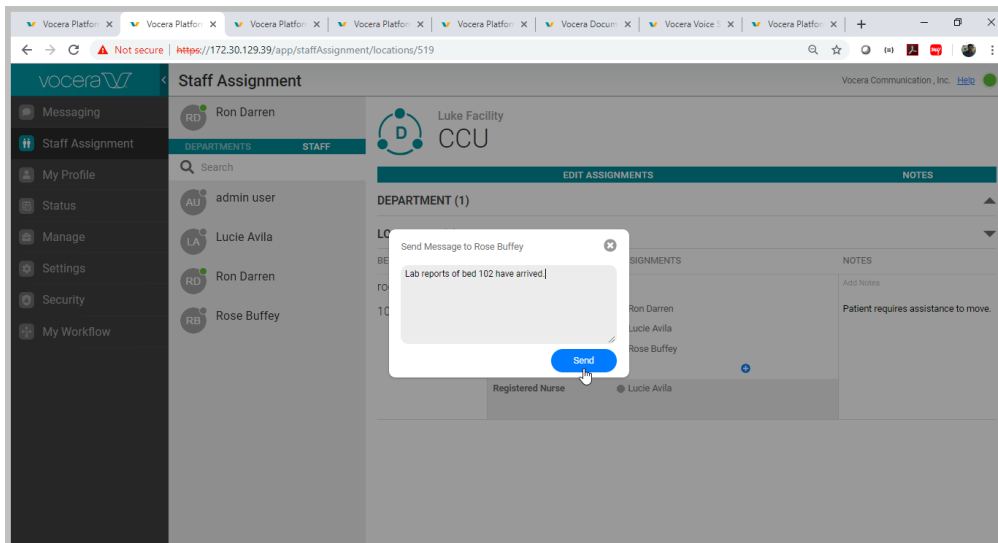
Vocera Platfor × Vocera Platfor × Vocera Platfor × Vocera Platfor × Vocera Platfor × Vocera Docum × Vocera Voice S × Vocera Platfor × +

Not secure | https://172.30.129.39/app/staffAssignment/locations/519

vocera

Staff Assignment

Vocera Communication , Inc. Help

Messaging
Staff Assignment
My Profile
Status
Manage
Settings
Security
My Workflow

RD Ron Darren

DEPARTMENTS STAFF

Search

AU admin user
LA Lucie Avila
RD Ron Darren
RB Rose Buffey

D

Luke Facility
CCU

EDIT ASSIGNMENTS
NOTES

DEPARTMENT (1)

LO

BE

ro

10

SIGNMENTS

NOTES

Add Notes

Ron Darren
Lucie Avila
Rose Buffey

Patient requires assistance to move.

Registered Nurse
Lucie Avila

Send Message to Rose Buffey

Lab reports of bed 102 have arrived.

Send